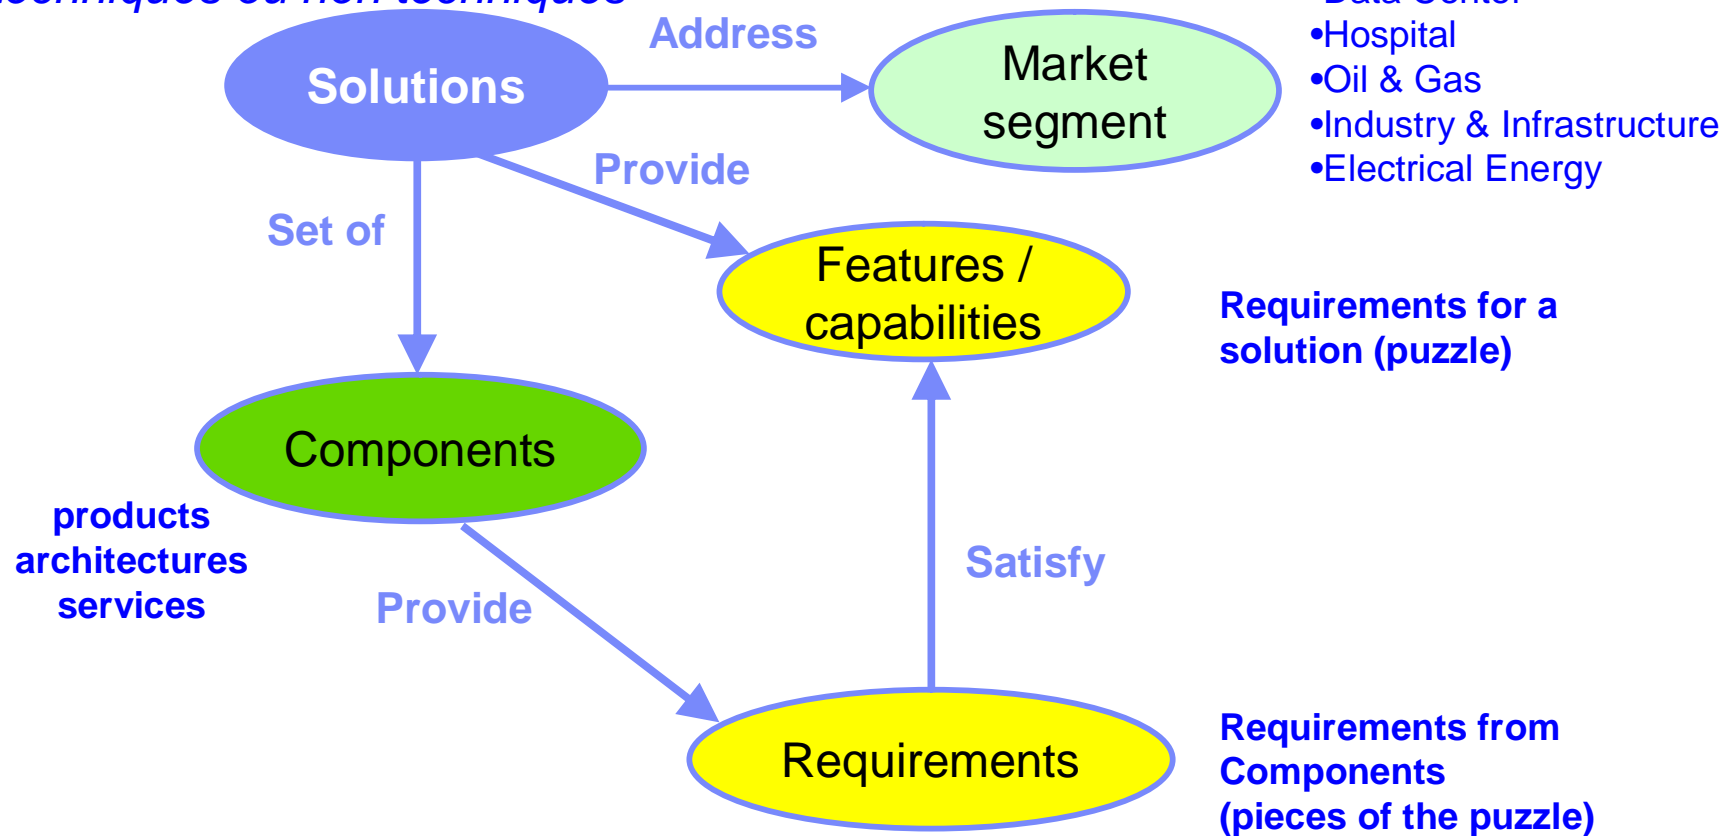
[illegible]

Solutions

Address

Market segment

•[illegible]
•Hospital
•Oil & Gas
•Industry & Infrastructure
•Electrical Energy

Provide

Set of

Features / capabilities

Requirements for a solution (puzzle)

Components

products
architectures
services

Provide

Satisfy

Requirements

Requirements from Components
(pieces of the puzzle)